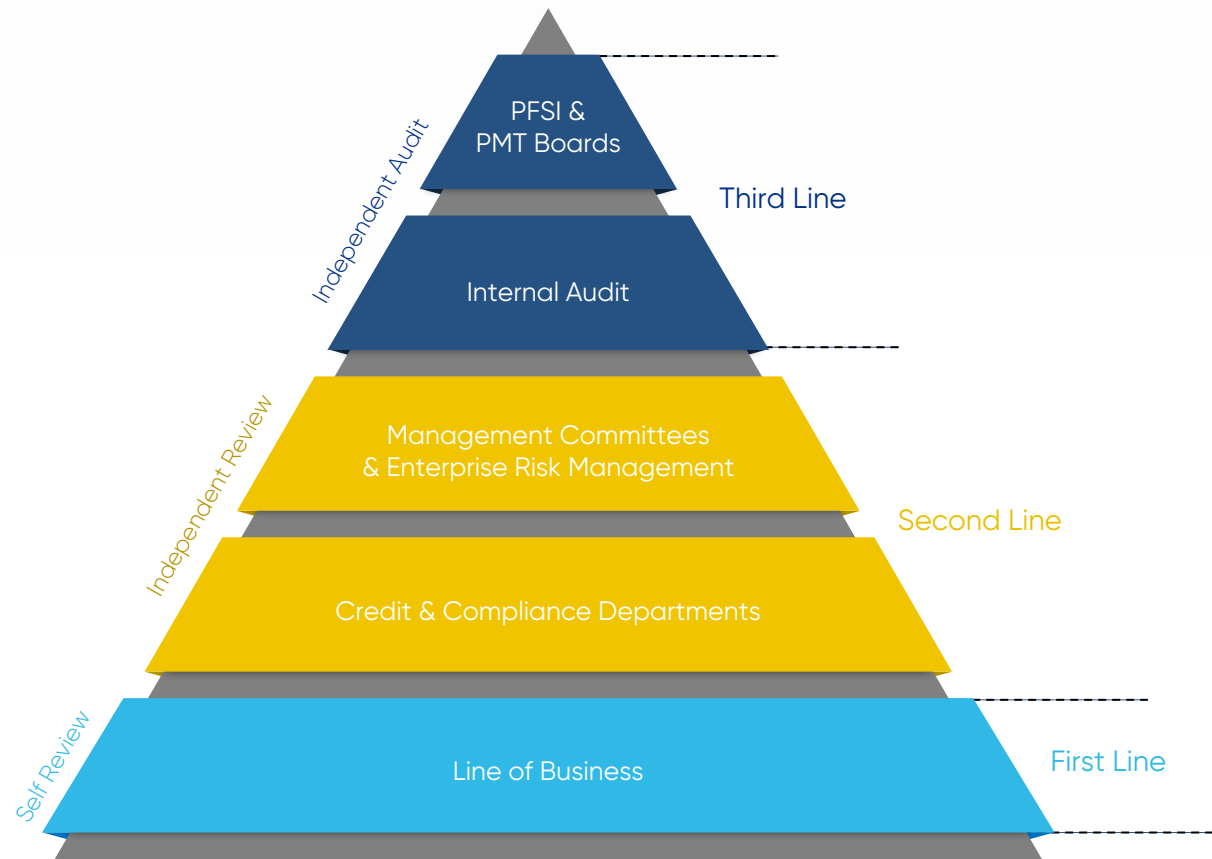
Independent Audit

PFSI &
PMT Boards

Third Line

Internal Audit

Independent Review

Management Committees
& Enterprise Risk Management

Second Line

Credit & Compliance Departments

Self Review

Line of Business

First Line